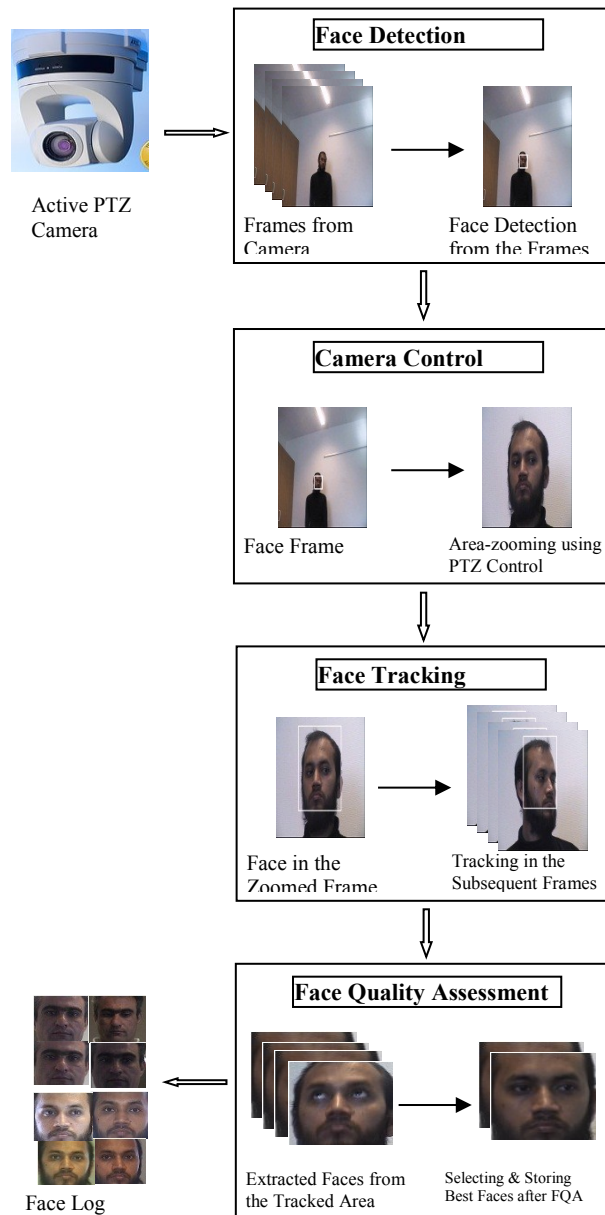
Active PTZ Camera

Face Detection

Frames from Camera

Face Detection from the Frames

Camera Control

Face Frame

Area-zooming using PTZ Control

Face Tracking

Face in the Zoomed Frame

Tracking in the Subsequent Frames

Face Quality Assessment

Extracted Faces from the Tracked Area

Selecting & Storing Best Faces after FQA

Face Log